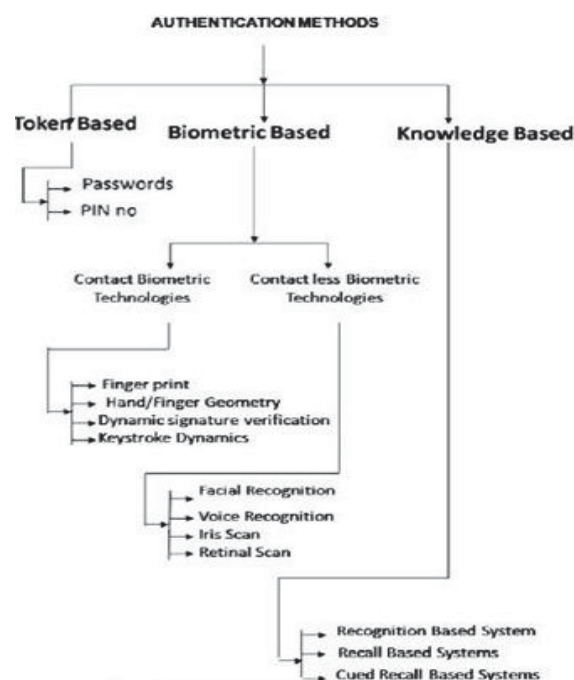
AUTHENTICATION METHODS

Token Based

Biometric Based

Knowledge Based

Passwords

PIN no

Contact Biometric Technologies

Contact less Biometric Technologies

Finger print

Hand/Finger Geometry

Dynamic signature verification

Keystroke Dynamics

Facial Recognition

Voice Recognition

Iris Scan

Retinal Scan

Recognition Based System

Recall Based Systems

Cued Recall Based Systems